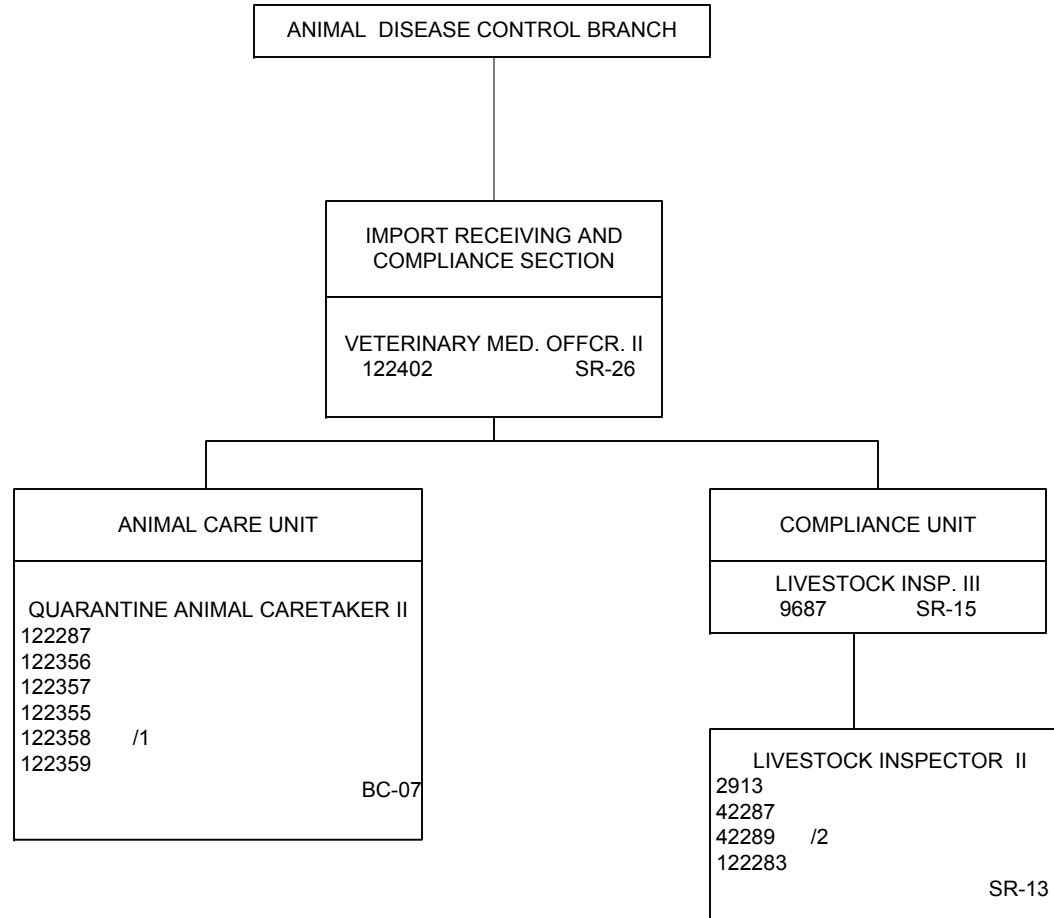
ANIMAL DISEASE CONTROL BRANCH

IMPORT RECEIVING AND COMPLIANCE SECTION

VETERINARY MED. OFFCR. II
122402 SR-26

ANIMAL CARE UNIT

QUARANTINE ANIMAL CARETAKER II
122287
122356
122357
122355
122358 /1
122359
BC-07

COMPLIANCE UNIT

LIVESTOCK INSP. III
9687 SR-15

LIVESTOCK INSPECTOR II
2913
42287
42289 /2
122283
SR-13